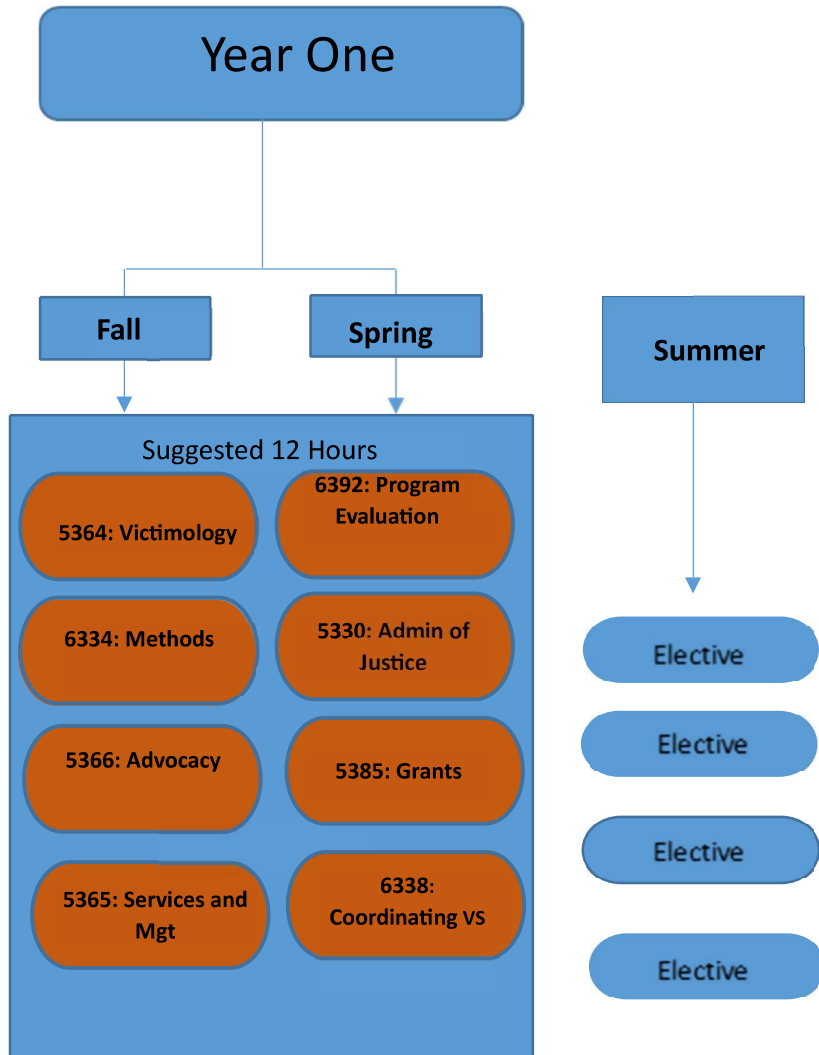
Year One

Fall

Spring

Summer

Suggested 12 Hours

5364: Victimology

6392: Program Evaluation

6334: Methods

5330: Admin of Justice

5366: Advocacy

5385: Grants

5365: Services and Mgt

6338: Coordinating VS

Elective

Elective

Elective

Elective